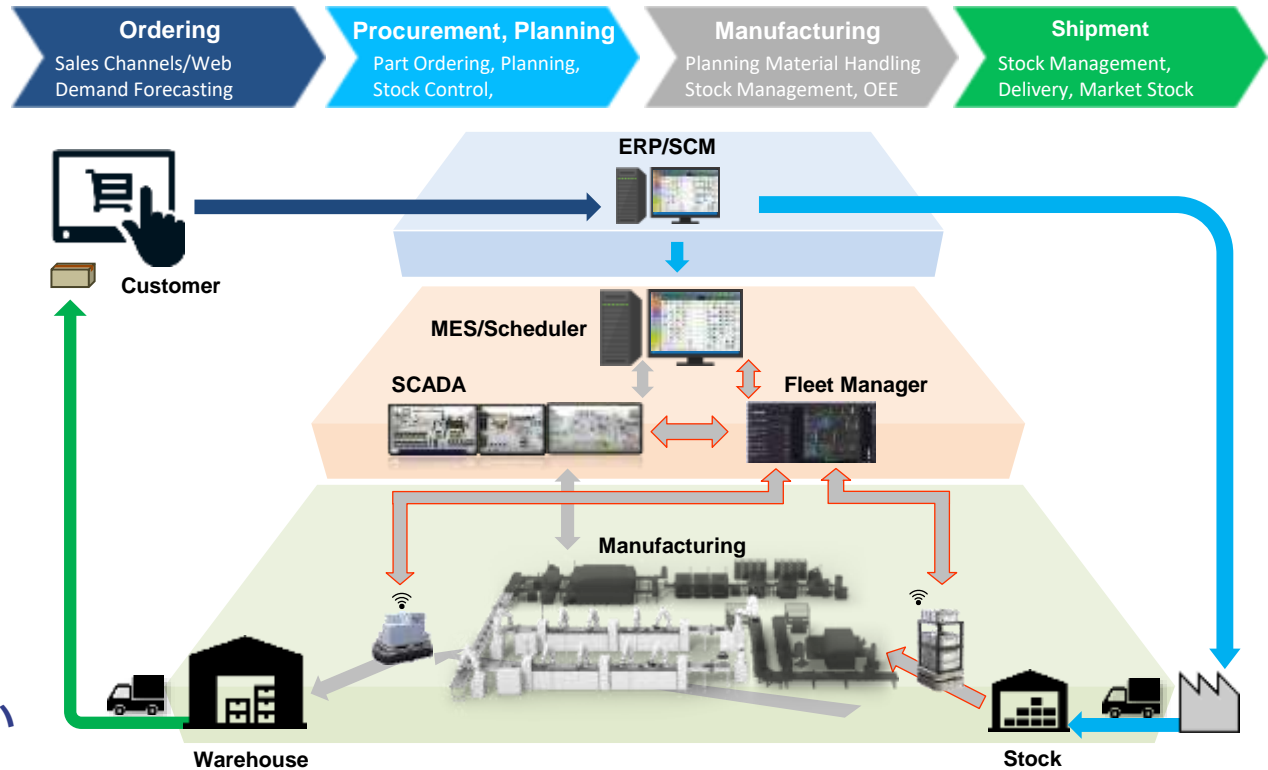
Ordering
Sales Channels/Web
Demand Forecasting

Procurement, Planning
Part Ordering, Planning,
Stock Control,

Manufacturing
Planning Material Handling
Stock Management, OEE

Shipment
Stock Management,
Delivery, Market Stock

ERP/SCM

Customer

MES/Scheduler

SCADA

Fleet Manager

Manufacturing

Warehouse

Stock